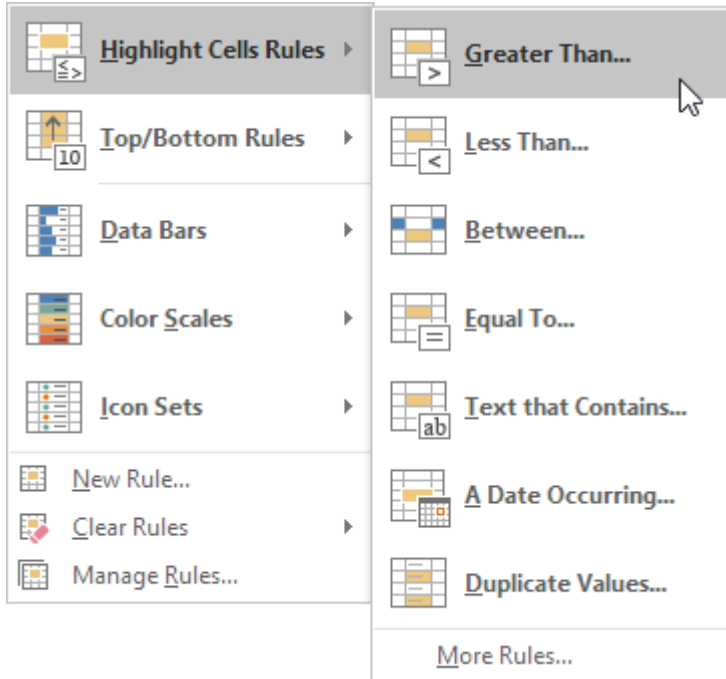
Highlight Cells Rules
Top/Bottom Rules
Data Bars
Color Scales
Icon Sets
New Rule...
Clear Rules
Manage Rules...

Greater Than...
Less Than...
Between...
Equal To...
Text that Contains...
A Date Occurring...
Duplicate Values...
More Rules...